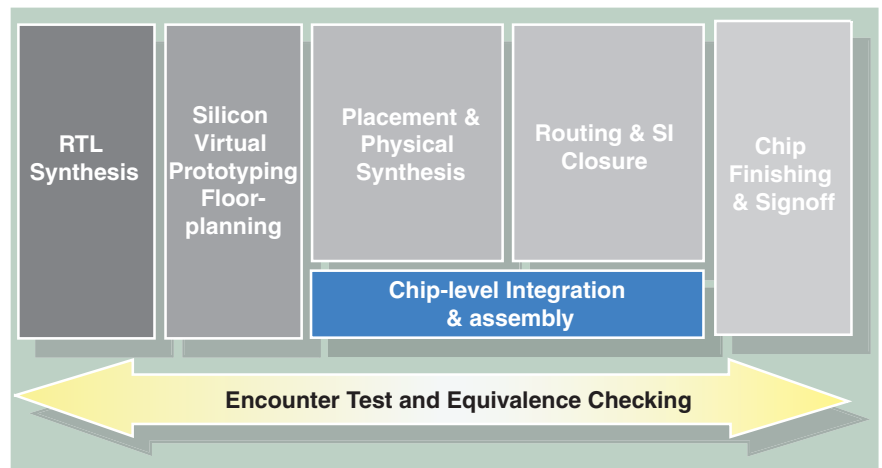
RTL Synthesis

Silicon Virtual Prototyping Floorplanning

Placement & Physical Synthesis

Routing & SI Closure

Chip Finishing & Signoff

Chip-level Integration & assembly

Encounter Test and Equivalence Checking